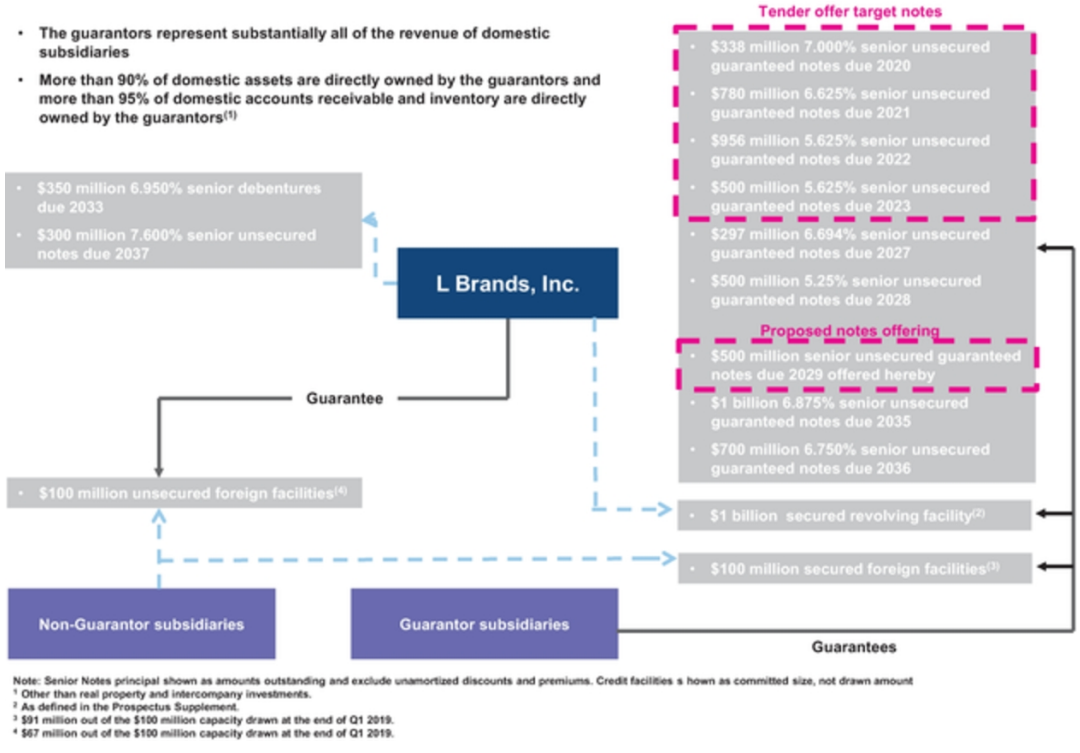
• The guarantors represent substantially all of the revenue of domestic subsidiaries

• More than 90% of domestic assets are directly owned by the guarantors and more than 95% of domestic accounts receivable and inventory are directly owned by the guarantors$^{(1)}$

Tender offer target notes

• $338 million 7.000% senior unsecured guaranteed notes due 2020

• $780 million 6.625% senior unsecured guaranteed notes due 2021

• $956 million 5.625% senior unsecured guaranteed notes due 2022

• $500 million 5.625% senior unsecured guaranteed notes due 2023

• $297 million 6.694% senior unsecured guaranteed notes due 2027

• $500 million 5.25% senior unsecured guaranteed notes due 2028

Proposed notes offering

• $500 million senior unsecured guaranteed notes due 2029 offered hereby

• $1 billion 6.875% senior unsecured guaranteed notes due 2035

• $700 million 6.750% senior unsecured guaranteed notes due 2036

• $350 million 6.950% senior debentures due 2033

• $300 million 7.600% senior unsecured notes due 2037

L Brands, Inc.

Guarantee

• $100 million unsecured foreign facilities$^{(4)}$

• $1 billion secured revolving facility$^{(2)}$

• $100 million secured foreign facilities$^{(3)}$

Non-Guarantor subsidiaries

Guarantor subsidiaries

Guarantees

Note: Senior Notes principal shown as amounts outstanding and exclude unamortized discounts and premiums. Credit facilities s hown as committed size, not drawn amount
$^1$ Other than real property and intercompany investments.
$^2$ As defined in the Prospectus Supplement.
$^3$ $91 million out of the $100 million capacity drawn at the end of Q1 2019.
$^4$ $67 million out of the $100 million capacity drawn at the end of Q1 2019.